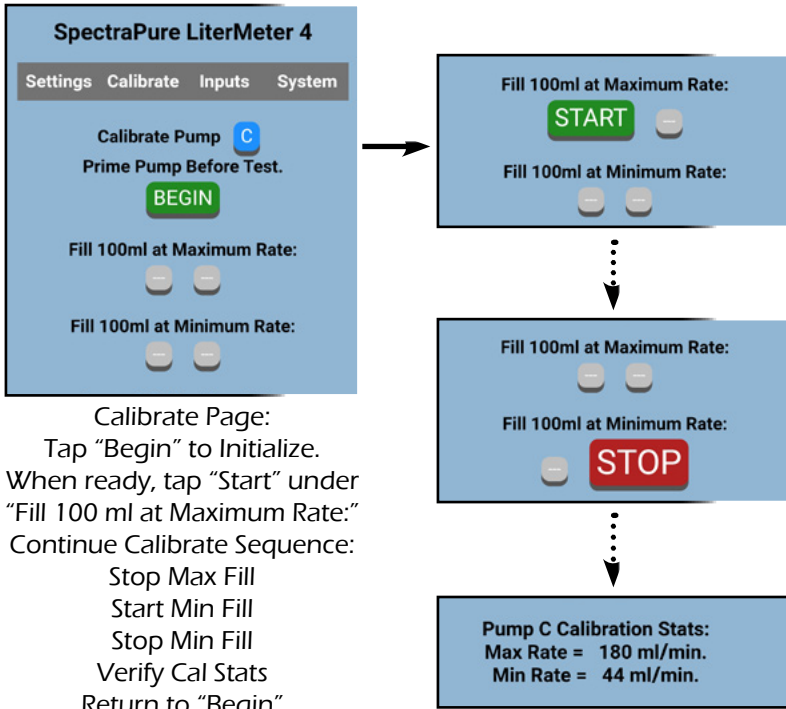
SpectraPure LiterMeter 4

Settings Calibrate Inputs System

Calibrate Pump C

Prime Pump Before Test.

BEGIN

Fill 100ml at Maximum Rate:

--- ---

Fill 100ml at Minimum Rate:

--- ---

Calibrate Page:
Tap "Begin" to Initialize.
When ready, tap "Start" under "Fill 100 ml at Maximum Rate:"
Continue Calibrate Sequence:
Stop Max Fill
Start Min Fill
Stop Min Fill
Verify Cal Stats
Return to "Begin"

Fill 100ml at Maximum Rate:

START ---

Fill 100ml at Minimum Rate:

--- ---

Fill 100ml at Maximum Rate:

--- ---

Fill 100ml at Minimum Rate:

--- STOP

Pump C Calibration Stats:
Max Rate = 180 ml/min.
Min Rate = 44 ml/min.